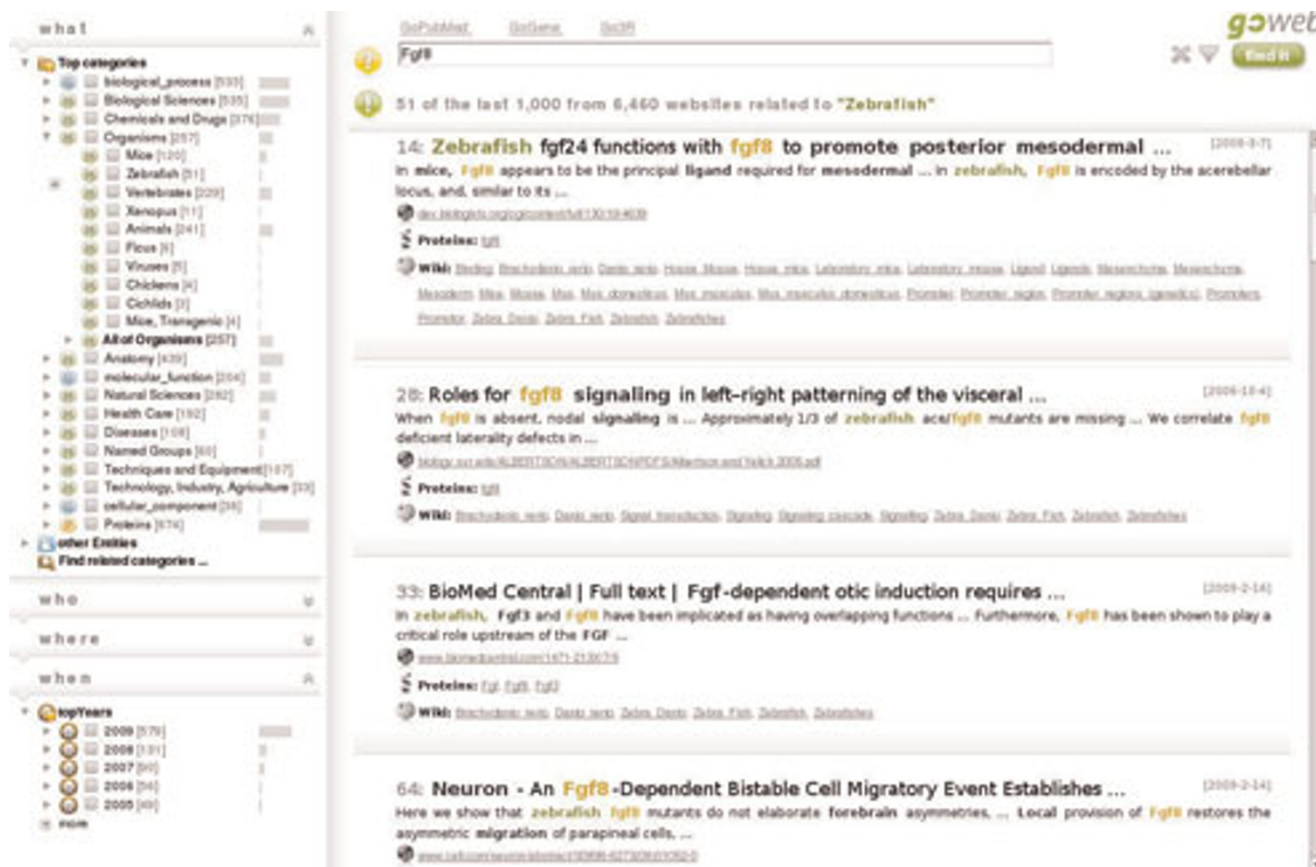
what

Top categories
biological_process [533]
Biological Sciences [535]
Chemicals and Drugs [376]
Organisms [257]
Mice [120]
Zebrafish [51]
Vertebrates [220]
Xenopus [11]
Animals [241]
Ficus [6]
Viruses [5]
Chickens [4]
Cichlids [3]
Mice, Transgenic [4]
All of Organisms [257]
Anatomy [439]
molecular_function [204]
Natural Sciences [282]
Health Care [192]
Diseases [108]
Named Groups [60]
Techniques and Equipment [167]
Technology, Industry, Agriculture [33]
cellular_component [35]
Proteins [574]
other Entities
Find related categories ...

who

where

when

topYears
2009 [579]
2008 [131]
2007 [90]
2006 [56]
2005 [40]
more

GoPubMed GoGene GoWeb

Fgf8

goweb

find it

51 of the last 1,000 from 6,460 websites related to "Zebrafish"

14: Zebrafish fgf24 functions with fgf8 to promote posterior mesodermal ... [2009-3-7]
In mice, Fgf8 appears to be the principal ligand required for mesodermal ... In zebrafish, Fgf8 is encoded by the acerebellar locus, and, similar to its ...
dev.biologists.org/cgi/content/full/130/19/4639
Proteins: fgf8
Wiki: Binding Brachydanio rerio Danio rerio House Mouse House mice Laboratory mice Laboratory mouse Ligand Ligands Mesenchyme Mesenchyma Mesoderm Mice Mouse Mus Mus domesticus Mus musculus Mus musculus domesticus Promoter Promoter region Promoter regions (genetics) Promoters Promotor Zebra Danio Zebra Fish Zebrafish Zebrafishes

28: Roles for fgf8 signaling in left-right patterning of the visceral ... [2009-10-4]
When fgf8 is absent, nodal signaling is ... Approximately 1/3 of zebrafish ace/fgf8 mutants are missing ... We correlate fgf8 deficient laterality defects in ...
biology.nyu.edu/ALBERTSON/ALBERTSONPDFS/Albertson and Yelick 2005.pdf
Proteins: fgf8
Wiki: Brachydanio rerio Danio rerio Signal transduction Signaling Signaling cascade Signalling Zebra Danio Zebra Fish Zebrafish Zebrafishes

33: BioMed Central | Full text | Fgf-dependent otic induction requires ... [2009-2-16]
In zebrafish, Fgf3 and Fgf8 have been implicated as having overlapping functions ... Furthermore, Fgf8 has been shown to play a critical role upstream of the FGF ...
www.biomedcentral.com/1471-213X/7/9
Proteins: Fgf Fgf8 Fgf3
Wiki: Brachydanio rerio Danio rerio Zebra Danio Zebra Fish Zebrafish Zebrafishes

64: Neuron - An Fgf8-Dependent Bistable Cell Migratory Event Establishes ... [2009-2-14]
Here we show that zebrafish fgf8 mutants do not elaborate forebrain asymmetries, ... Local provision of Fgf8 restores the asymmetric migration of parapineal cells, ...
www.cell.com/neuron/abstract/S0896-6273(09)01052-0